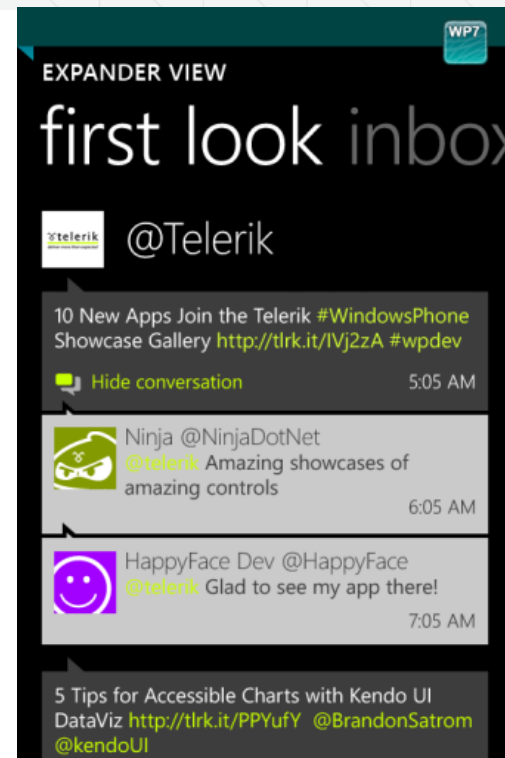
WP7

EXPANDER VIEW

first look inbox

telerik

@Telerik

10 New Apps Join the Telerik #WindowsPhone Showcase Gallery http://tlrk.it/IVj2zA #wpdev

Hide conversation

5:05 AM

Ninja @NinjaDotNet

@telerik Amazing showcases of amazing controls

6:05 AM

HappyFace Dev @HappyFace

@telerik Glad to see my app there!

7:05 AM

5 Tips for Accessible Charts with Kendo UI DataViz http://tlrk.it/PPYufY @BrandonSatrom @kendoUI